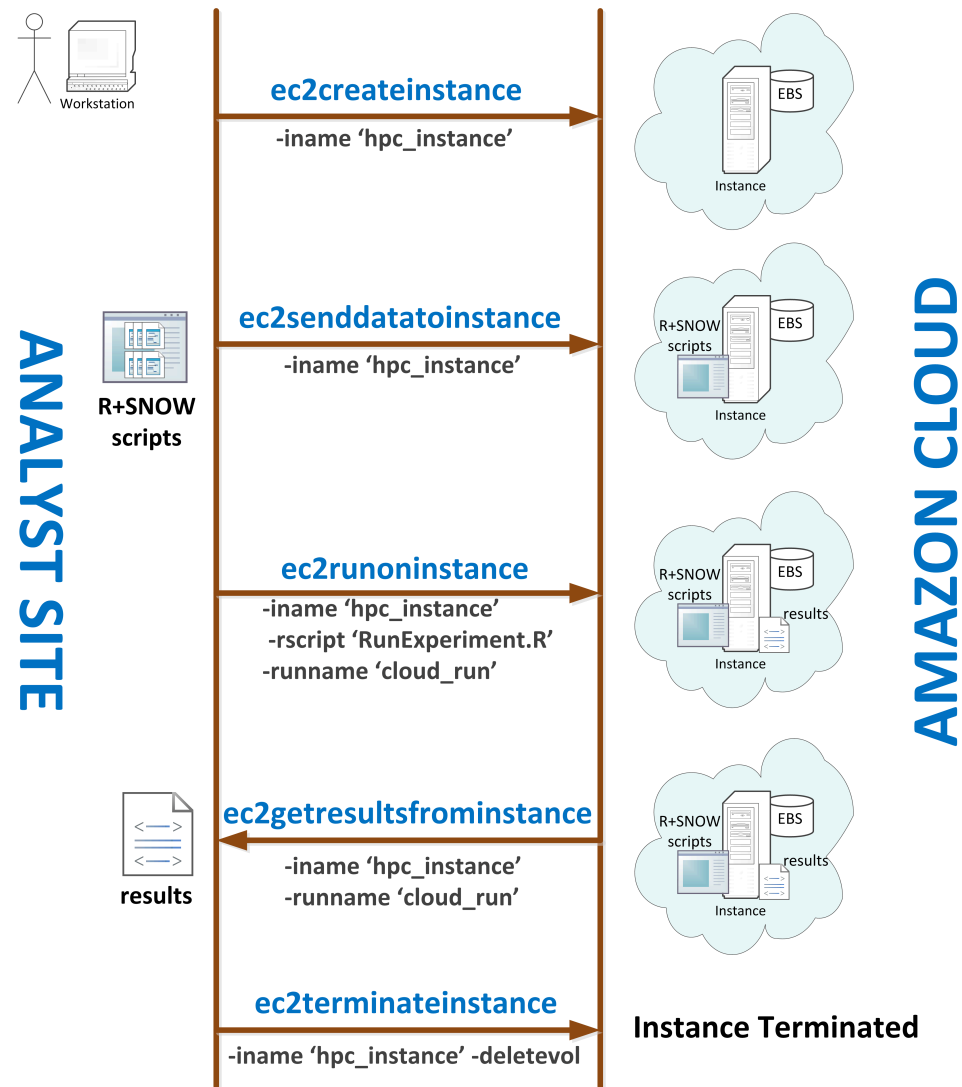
Workstation

ANALYST SITE

AMAZON CLOUD

ec2createinstance
-iname 'hpc_instance'

EBS
Instance

R+SNOW scripts

ec2senddatatoinstance
-iname 'hpc_instance'

R+SNOW scripts
EBS
Instance

ec2runoninstance
-iname 'hpc_instance'
-rscript 'RunExperiment.R'
-runname 'cloud_run'

R+SNOW scripts
EBS
results
Instance

results

ec2getresultsfrominstance
-iname 'hpc_instance'
-runname 'cloud_run'

R+SNOW scripts
EBS
results
Instance

ec2terminateinstance
-iname 'hpc_instance' -deletevol

Instance Terminated